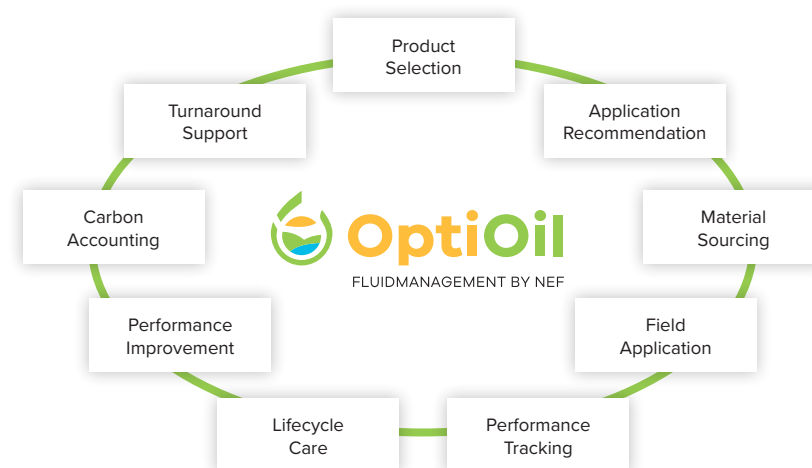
Product Selection

Application Recommendation

Material Sourcing

Field Application

Performance Tracking

Lifecycle Care

Performance Improvement

Carbon Accounting

Turnaround Support

OptiOil
FLUIDMANAGEMENT BY NEF